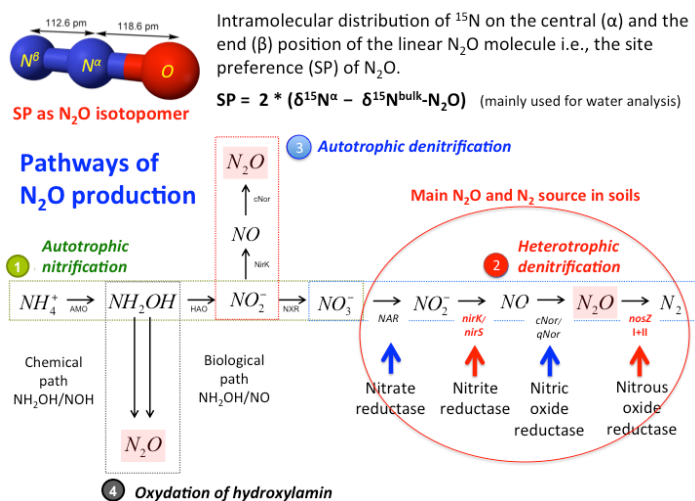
112.6 pm

118.6 pm

$N^{\beta}$ $N^{\alpha}$ $O$

SP as $N_2O$ isotopomer

Intramolecular distribution of $^{15}N$ on the central (α) and the end (β) position of the linear $N_2O$ molecule i.e., the site preference (SP) of $N_2O$.

SP = 2 * ($\delta^{15}N^{\alpha}$ – $\delta^{15}N^{bulk}$-$N_2O$) (mainly used for water analysis)

Pathways of $N_2O$ production

3 Autotrophic denitrification

Main $N_2O$ and $N_2$ source in soils

1 Autotrophic nitrification

2 Heterotrophic denitrification

$N_2O$

cNor

$NO$

NirK

$NH_4^+$ AMO $NH_2OH$ HAO $NO_2^-$ NXR $NO_3^-$ NAR $NO_2^-$ nirK/ nirS $NO$ cNor/ qNor $N_2O$ nosZ I+II $N_2$

Chemical path $NH_2OH/NOH$

Biological path $NH_2OH/NO$

Nitrate reductase

Nitrite reductase

Nitric oxide reductase

Nitrous oxide reductase

$N_2O$

4 Oxydation of hydroxylamin